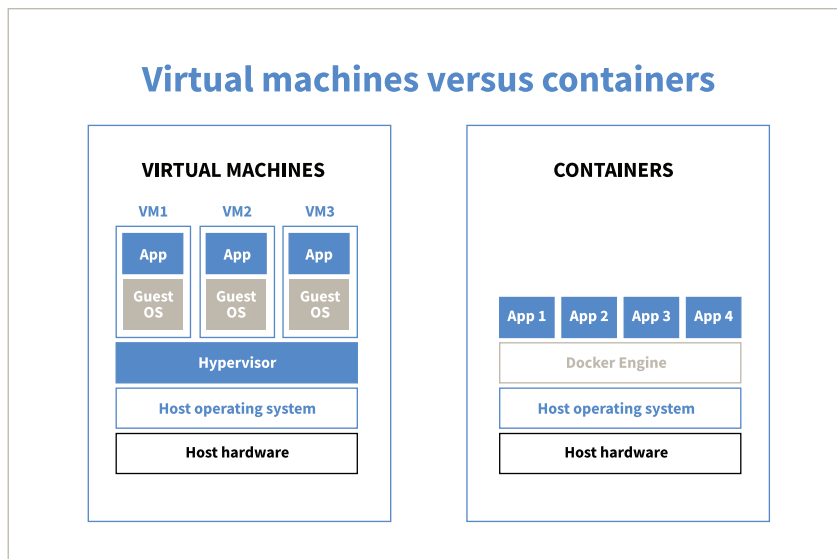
Virtual machines versus containers

VIRTUAL MACHINES

| VM1 | VM2 | VM3 |
|---|---|---|
| App | App | App |
| Guest OS | Guest OS | Guest OS |

Hypervisor

Host operating system

Host hardware

CONTAINERS

| App 1 | App 2 | App 3 | App 4 |
|---|---|---|---|

Docker Engine

Host operating system

Host hardware